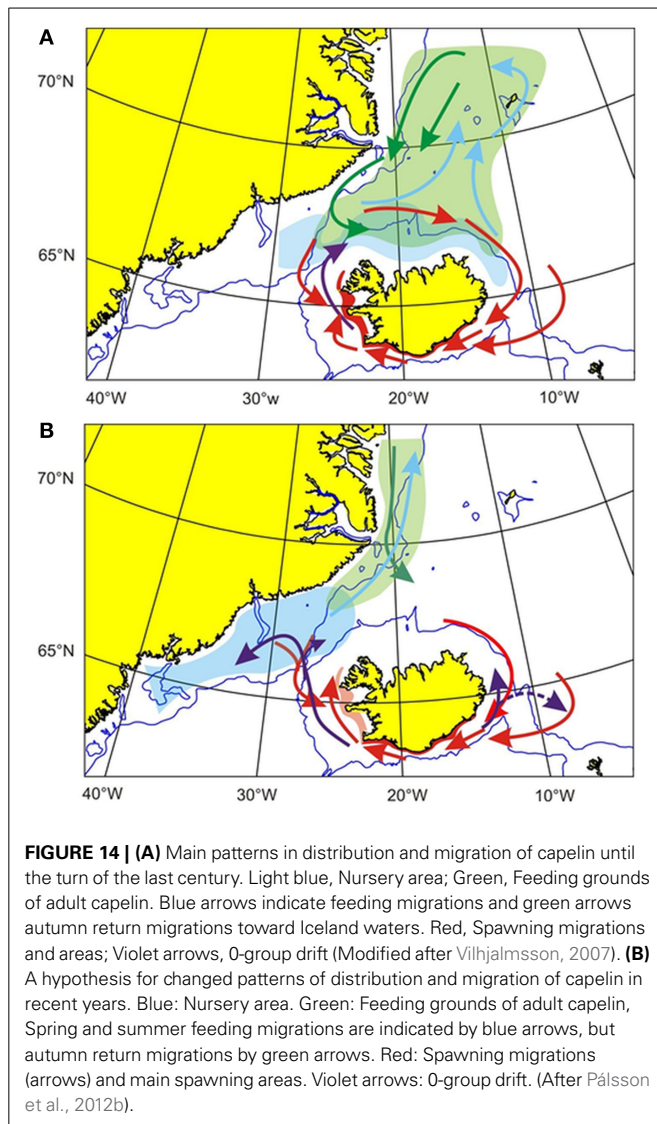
A

70°N

65°N

40°W 30°w 20°W 10°W

B

70°N

65°N

40°W 30°W 20°W 10°W

**FIGURE 14 | (A)** Main patterns in distribution and migration of capelin until the turn of the last century. Light blue, Nursery area; Green, Feeding grounds of adult capelin. Blue arrows indicate feeding migrations and green arrows autumn return migrations toward Iceland waters. Red, Spawning migrations and areas; Violet arrows, 0-group drift (Modified after Vilhjalmsson, 2007). **(B)** A hypothesis for changed patterns of distribution and migration of capelin in recent years. Blue: Nursery area. Green: Feeding grounds of adult capelin, Spring and summer feeding migrations are indicated by blue arrows, but autumn return migrations by green arrows. Red: Spawning migrations (arrows) and main spawning areas. Violet arrows: 0-group drift. (After Pálsson et al., 2012b).